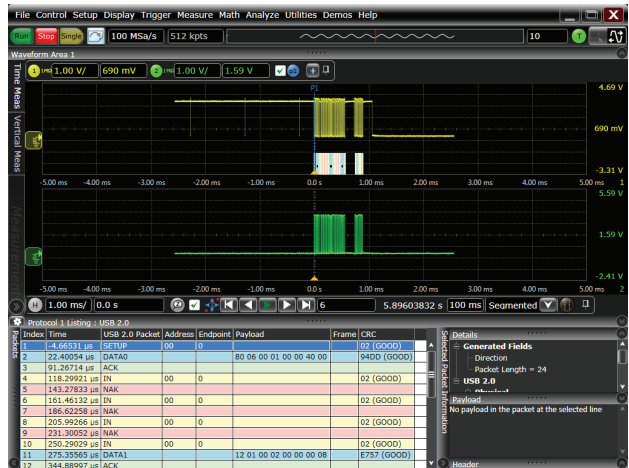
File Control Setup Display Trigger Measure Math Analyze Utilities Demos Help

Run Stop Single 100 MSa/s 512 kpts 10 T

Waveform Area 1

Time Meas Vertical Meas Mea Measurements

1 1.00 V/ 690 mV 2 1.00 V/ 1.59 V

P1

4.69 V

690 mV

-3.31 V

-5.00 ms -4.00 ms -3.00 ms -2.00 ms -1.00 ms 0.0 s 1.00 ms 2.00 ms 3.00 ms 4.00 ms 5.00 ms 1

5.59 V

1.59 V

-2.41 V

-5.00 ms -4.00 ms -3.00 ms -2.00 ms -1.00 ms 0.0 s 1.00 ms 2.00 ms 3.00 ms 4.00 ms 5.00 ms 2

H 1.00 ms/ 0.0 s 6 5.89603832 s 100 ms Segmented

Protocol 1 Listing : USB 2.0

Packets

| Index | Time | USB 2.0 Packet | Address | Endpoint | Payload | Frame | CRC |
|---|---|---|---|---|---|---|---|
| 1 | -4.66531 µs | SETUP | 00 | 0 | | | 02 (GOOD) |
| 2 | 22.40054 µs | DATA0 | | | 80 06 00 01 00 00 40 00 | | 94DD (GOOD) |
| 3 | 91.26714 µs | ACK | | | | | |
| 4 | 118.29921 µs | IN | 00 | 0 | | | 02 (GOOD) |
| 5 | 143.27833 µs | NAK | | | | | |
| 6 | 161.46132 µs | IN | 00 | 0 | | | 02 (GOOD) |
| 7 | 186.62258 µs | NAK | | | | | |
| 8 | 205.99266 µs | IN | 00 | 0 | | | 02 (GOOD) |
| 9 | 231.30052 µs | NAK | | | | | |
| 10 | 250.29029 µs | IN | 00 | 0 | | | 02 (GOOD) |
| 11 | 275.35565 µs | DATA1 | | | 12 01 00 02 00 00 00 08 | | E757 (GOOD) |
| 12 | 344.88997 µs | ACK | | | | | |

Selected Packet Information

Details
Generated Fields
Direction
Packet Length = 24
USB 2.0
Physical

Payload
No payload in the packet at the selected line

Header